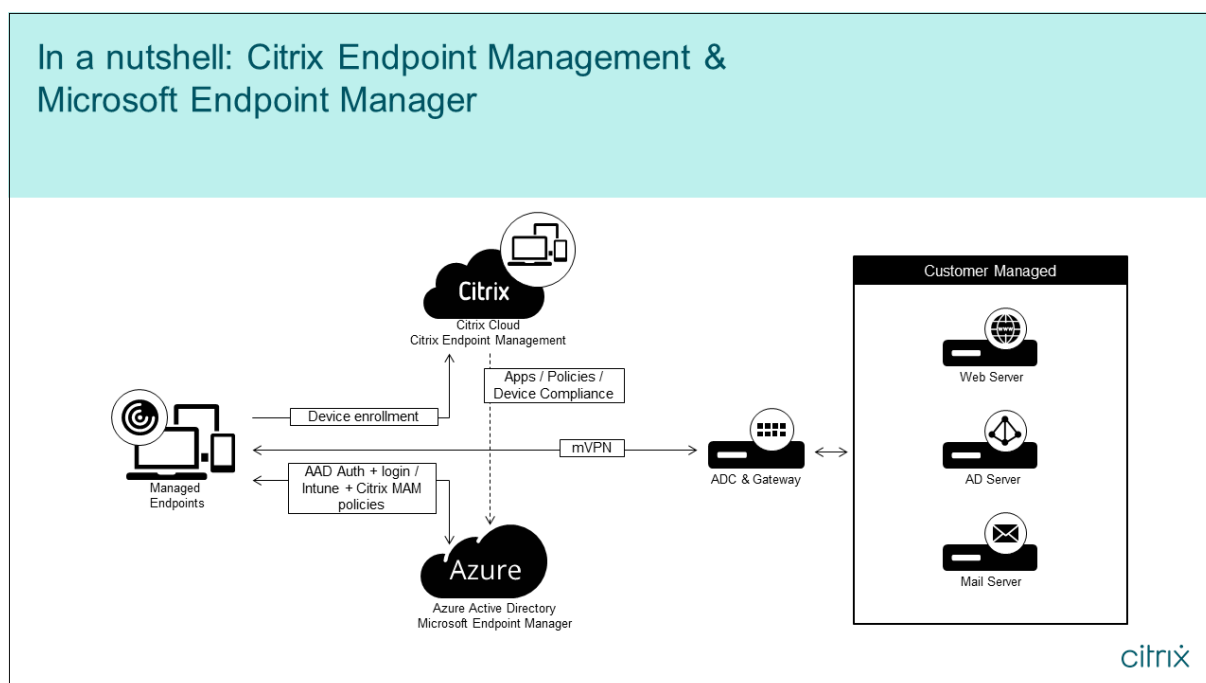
In a nutshell: Citrix Endpoint Management & Microsoft Endpoint Manager

Citrix

Citrix Cloud
Citrix Endpoint Management

Apps / Policies / Device Compliance

Device enrollment

mVPN

AAD Auth + login / Intune + Citrix MAM policies

Managed Endpoints

Azure

Azure Active Directory
Microsoft Endpoint Manager

ADC & Gateway

Customer Managed

www

Web Server

AD Server

Mail Server

citrix